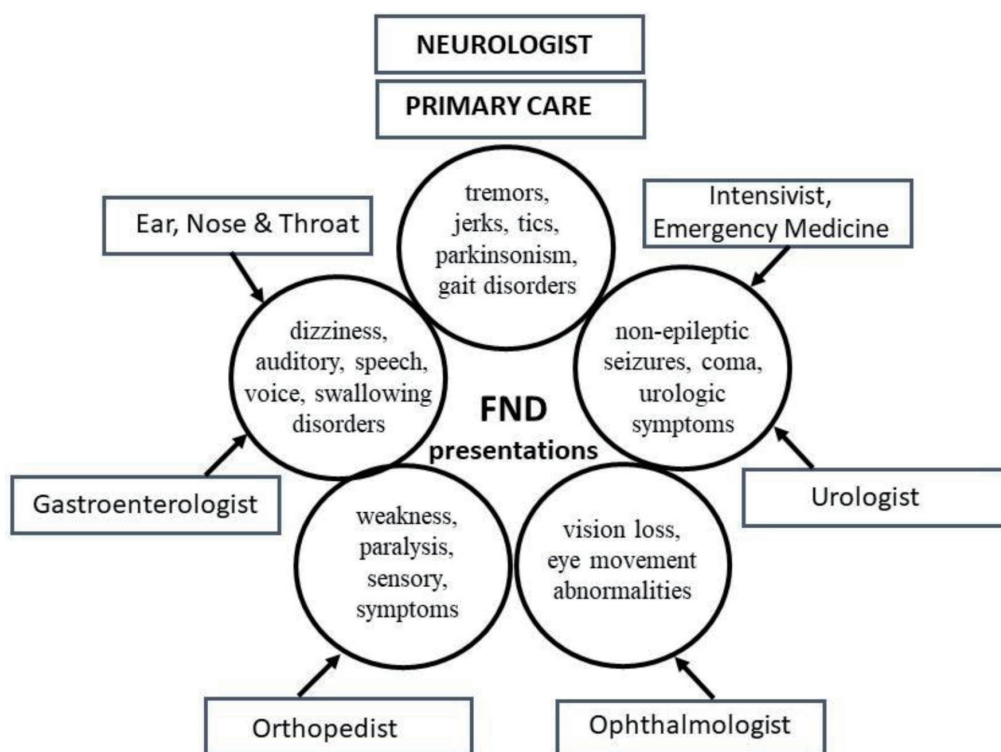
NEUROLOGIST

PRIMARY CARE

Ear, Nose & Throat

tremors, jerks, tics, parkinsonism, gait disorders

Intensivist, Emergency Medicine

dizziness, auditory, speech, voice, swallowing disorders

FND presentations

non-epileptic seizures, coma, urologic symptoms

Gastroenterologist

Urologist

weakness, paralysis, sensory, symptoms

vision loss, eye movement abnormalities

Orthopedist

Ophthalmologist